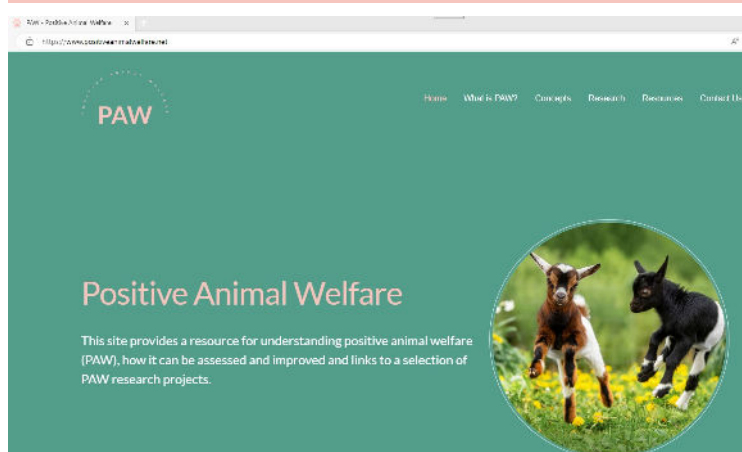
PAW – Positive Animal Welfare ×

https://www.positiveanimalwelfare.net

PAW

Home What is PAW? Concepts Research Resources Contact Us

Positive Animal Welfare

This site provides a resource for understanding positive animal welfare (PAW), how it can be assessed and improved and links to a selection of PAW research projects.